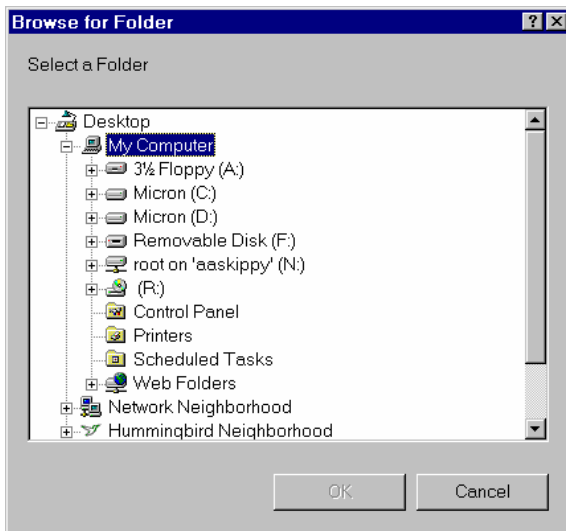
Browse for Folder

?

Select a Folder

Desktop
My Computer
3½ Floppy (A:)
Micron (C:)
Micron (D:)
Removable Disk (F:)
root on 'aaskippy' (N:)
(R:)
Control Panel
Printers
Scheduled Tasks
Web Folders
Network Neighborhood
Hummingbird Neighborhood

OK

Cancel